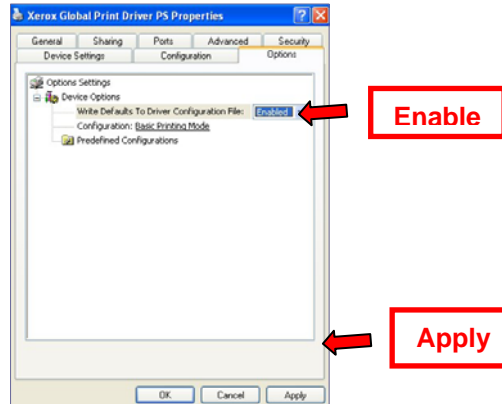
Xerox Global Print Driver PS Properties

General | Sharing | Ports | Advanced | Security
Device Settings | Configuration | Options

Options Settings
Device Options
Write Defaults To Driver Configuration File: Enabled
Configuration: Basic Printing Mode
Predefined Configurations

Enable

Apply

OK | Cancel | Apply